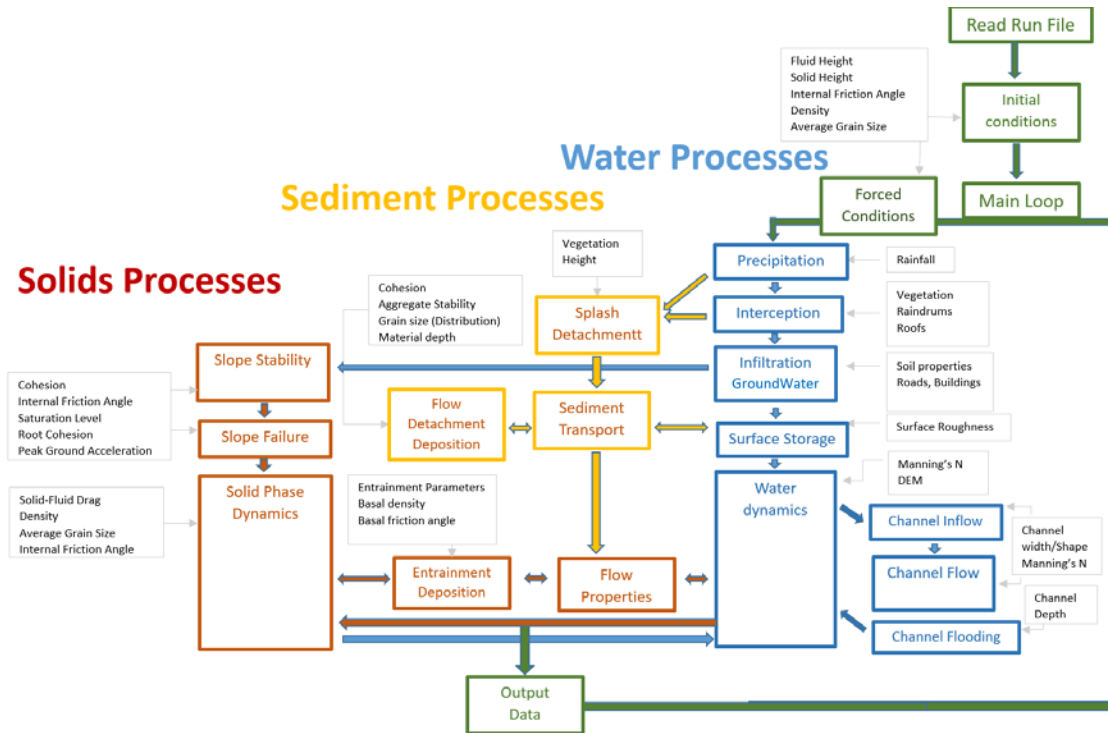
Read Run File

Fluid Height
Solid Height
Internal Friction Angle
Density
Average Grain Size

Initial conditions

Water Processes

Sediment Processes

Forced Conditions

Main Loop

Solids Processes

Vegetation Height

Precipitation

Rainfall

Cohesion
Aggregate Stability
Grain size (Distribution)
Material depth

Splash Detachmentt

Interception

Vegetation
Raindrums
Roofs

Slope Stability

Infiltration GroundWater

Soil properties
Roads, Buildings

Cohesion
Internal Friction Angle
Saturation Level
Root Cohesion
Peak Ground Acceleration

Flow Detachment Deposition

Sediment Transport

Slope Failure

Surface Storage

Surface Roughness

Manning's N
DEM

Solid-Fluid Drag
Density
Average Grain Size
Internal Friction Angle

Solid Phase Dynamics

Entrainment Parameters
Basal density
Basal friction angle

Water dynamics

Channel Inflow

Channel width/Shape
Manning's N

Entrainment Deposition

Flow Properties

Channel Flow

Channel Depth

Channel Flooding

Output Data